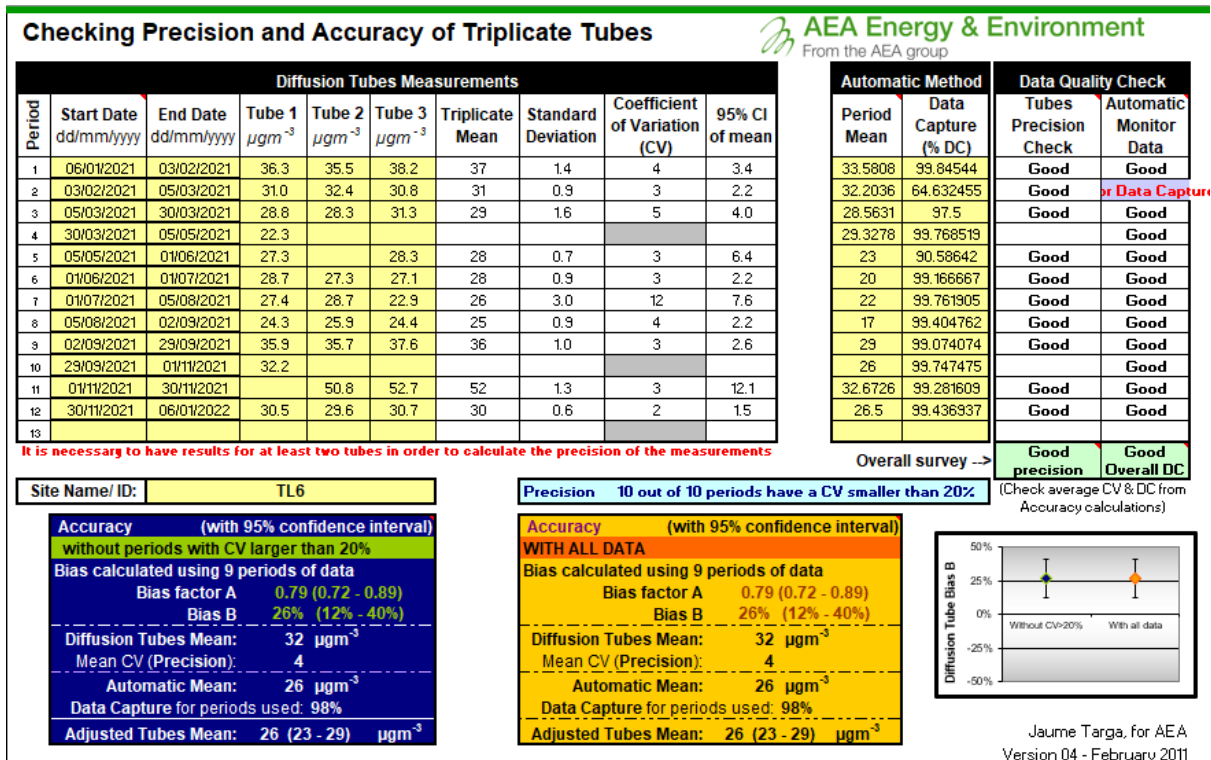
Checking Precision and Accuracy of Triplicate Tubes

AEA Energy & Environment
From the AEA group

Diffusion Tubes Measurements | Automatic Method | Data Quality Check

| Period | Start Date dd/mm/yyyy | End Date dd/mm/yyyy | Tube 1 $\mu gm^{-3}$ | Tube 2 $\mu gm^{-3}$ | Tube 3 $\mu gm^{-3}$ | Triplicate Mean | Standard Deviation | Coefficient of Variation (CV) | 95% CI of mean | Period Mean | Data Capture (% DC) | Tubes Precision Check | Automatic Monitor Data |
|---|---|---|---|---|---|---|---|---|---|---|---|---|---|
| 1 | 06/01/2021 | 03/02/2021 | 36.3 | 35.5 | 38.2 | 37 | 1.4 | 4 | 3.4 | 33.5808 | 99.84544 | Good | Good |
| 2 | 03/02/2021 | 05/03/2021 | 31.0 | 32.4 | 30.8 | 31 | 0.9 | 3 | 2.2 | 32.2036 | 64.632455 | Good | r Data Captur |
| 3 | 05/03/2021 | 30/03/2021 | 28.8 | 28.3 | 31.3 | 29 | 1.6 | 5 | 4.0 | 28.5631 | 97.5 | Good | Good |
| 4 | 30/03/2021 | 05/05/2021 | 22.3 | | | | | | | 29.3278 | 99.768519 | | Good |
| 5 | 05/05/2021 | 01/06/2021 | 27.3 | | 28.3 | 28 | 0.7 | 3 | 6.4 | 23 | 90.58642 | Good | Good |
| 6 | 01/06/2021 | 01/07/2021 | 28.7 | 27.3 | 27.1 | 28 | 0.9 | 3 | 2.2 | 20 | 99.166667 | Good | Good |
| 7 | 01/07/2021 | 05/08/2021 | 27.4 | 28.7 | 22.9 | 26 | 3.0 | 12 | 7.6 | 22 | 99.761905 | Good | Good |
| 8 | 05/08/2021 | 02/09/2021 | 24.3 | 25.9 | 24.4 | 25 | 0.9 | 4 | 2.2 | 17 | 99.404762 | Good | Good |
| 9 | 02/09/2021 | 29/09/2021 | 35.9 | 35.7 | 37.6 | 36 | 1.0 | 3 | 2.6 | 29 | 99.074074 | Good | Good |
| 10 | 29/09/2021 | 01/11/2021 | 32.2 | | | | | | | 26 | 99.747475 | | Good |
| 11 | 01/11/2021 | 30/11/2021 | | 50.8 | 52.7 | 52 | 1.3 | 3 | 12.1 | 32.6726 | 99.281609 | Good | Good |
| 12 | 30/11/2021 | 06/01/2022 | 30.5 | 29.6 | 30.7 | 30 | 0.6 | 2 | 1.5 | 26.5 | 99.436937 | Good | Good |
| 13 | | | | | | | | | | | | | |

It is necessary to have results for at least two tubes in order to calculate the precision of the measurements

Overall survey --> Good precision | Good Overall DC

Site Name/ ID: TL6

Precision 10 out of 10 periods have a CV smaller than 20%

(Check average CV & DC from Accuracy calculations)

Accuracy (with 95% confidence interval)
without periods with CV larger than 20%
Bias calculated using 9 periods of data
Bias factor A 0.79 (0.72 - 0.89)
Bias B 26% (12% - 40%)
Diffusion Tubes Mean: 32 $\mu gm^{-3}$
Mean CV (Precision): 4
Automatic Mean: 26 $\mu gm^{-3}$
Data Capture for periods used: 98%
Adjusted Tubes Mean: 26 (23 - 29) $\mu gm^{-3}$

Accuracy (with 95% confidence interval)
WITH ALL DATA
Bias calculated using 9 periods of data
Bias factor A 0.79 (0.72 - 0.89)
Bias B 26% (12% - 40%)
Diffusion Tubes Mean: 32 $\mu gm^{-3}$
Mean CV (Precision): 4
Automatic Mean: 26 $\mu gm^{-3}$
Data Capture for periods used: 98%
Adjusted Tubes Mean: 26 (23 - 29) $\mu gm^{-3}$

Diffusion Tube Bias B
50%
25%
0%
-25%
-50%
Without CV>20%
With all data

Jaume Targa, for AEA
Version 04 - February 2011